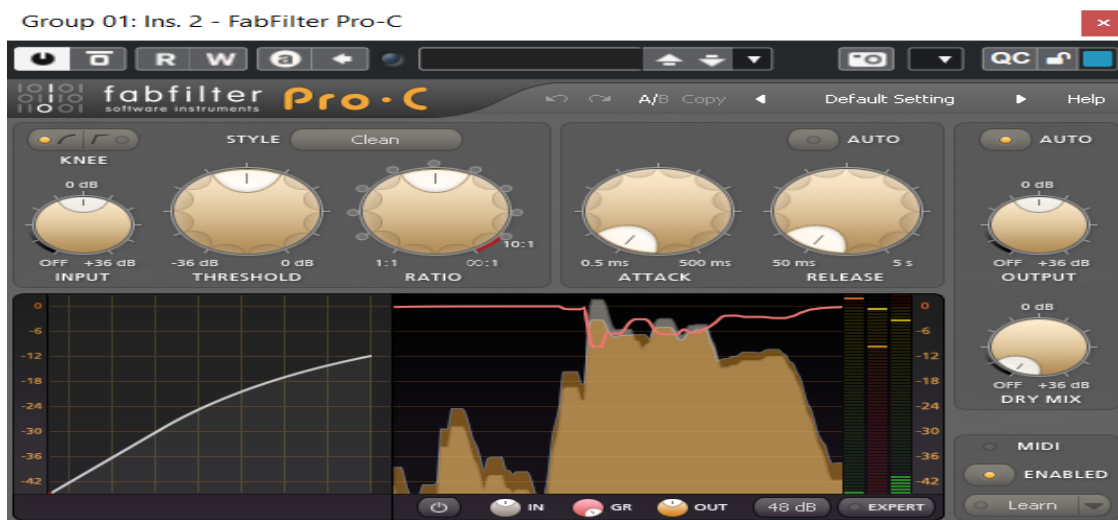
Group 01: Ins. 2 - FabFilter Pro-C

R W a QC

fabfilter software instruments Pro·C

A/B Copy Default Setting Help

KNEE STYLE Clean AUTO AUTO

0 dB
OFF +36 dB
INPUT

-36 dB 0 dB
THRESHOLD

10:1
1:1 ∞:1
RATIO

0.5 ms 500 ms
ATTACK

50 ms 5 s
RELEASE

0 dB
OFF +36 dB
OUTPUT

0 dB
OFF +36 dB
DRY MIX

0
-6
-12
-18
-24
-30
-36
-42

0
-6
-12
-18
-24
-30
-36
-42

IN GR OUT 48 dB EXPERT

MIDI
ENABLED
Learn